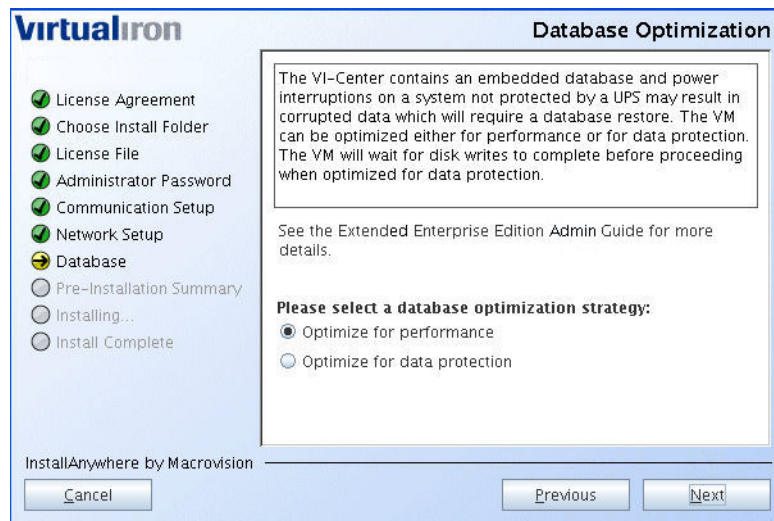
Virtualiron

Database Optimization

License Agreement
Choose Install Folder
License File
Administrator Password
Communication Setup
Network Setup
Database
Pre-Installation Summary
Installing...
Install Complete

The VI-Center contains an embedded database and power interruptions on a system not protected by a UPS may result in corrupted data which will require a database restore. The VM can be optimized either for performance or for data protection. The VM will wait for disk writes to complete before proceeding when optimized for data protection.

See the Extended Enterprise Edition Admin Guide for more details.

Please select a database optimization strategy:
Optimize for performance
Optimize for data protection

InstallAnywhere by Macrovision

Cancel

Previous

Next